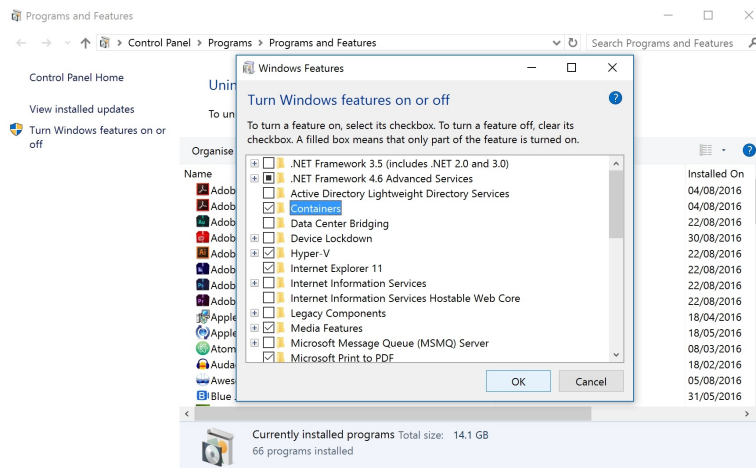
Programs and Features

Control Panel > Programs > Programs and Features

Search Programs and Features

Control Panel Home

View installed updates

Turn Windows features on or off

Unin

To un

Organise

Name

Adob
Adob
Adob
Adob
Adob
Adob
Adob
Adob
Apple
Apple
Atom
Auda
Awes
Blue

Installed On
04/08/2016
04/08/2016
22/08/2016
30/08/2016
22/08/2016
22/08/2016
22/08/2016
22/08/2016
18/04/2016
18/05/2016
08/03/2016
18/02/2016
05/08/2016
31/05/2016

Windows Features

Turn Windows features on or off

To turn a feature on, select its checkbox. To turn a feature off, clear its checkbox. A filled box means that only part of the feature is turned on.

.NET Framework 3.5 (includes .NET 2.0 and 3.0)
.NET Framework 4.6 Advanced Services
Active Directory Lightweight Directory Services
Containers
Data Center Bridging
Device Lockdown
Hyper-V
Internet Explorer 11
Internet Information Services
Internet Information Services Hostable Web Core
Legacy Components
Media Features
Microsoft Message Queue (MSMQ) Server
Microsoft Print to PDF

OK
Cancel

Currently installed programs Total size: 14.1 GB
66 programs installed